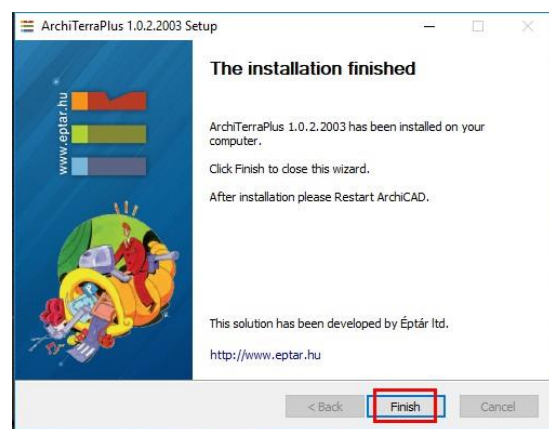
ArchiTerraPlus 1.0.2.2003 Setup

www.eptar.hu

The installation finished

ArchiTerraPlus 1.0.2.2003 has been installed on your computer.

Click Finish to close this wizard.

After installation please Restart ArchiCAD.

This solution has been developed by Éptár ltd.

http://www.eptar.hu

< Back

Finish

Cancel